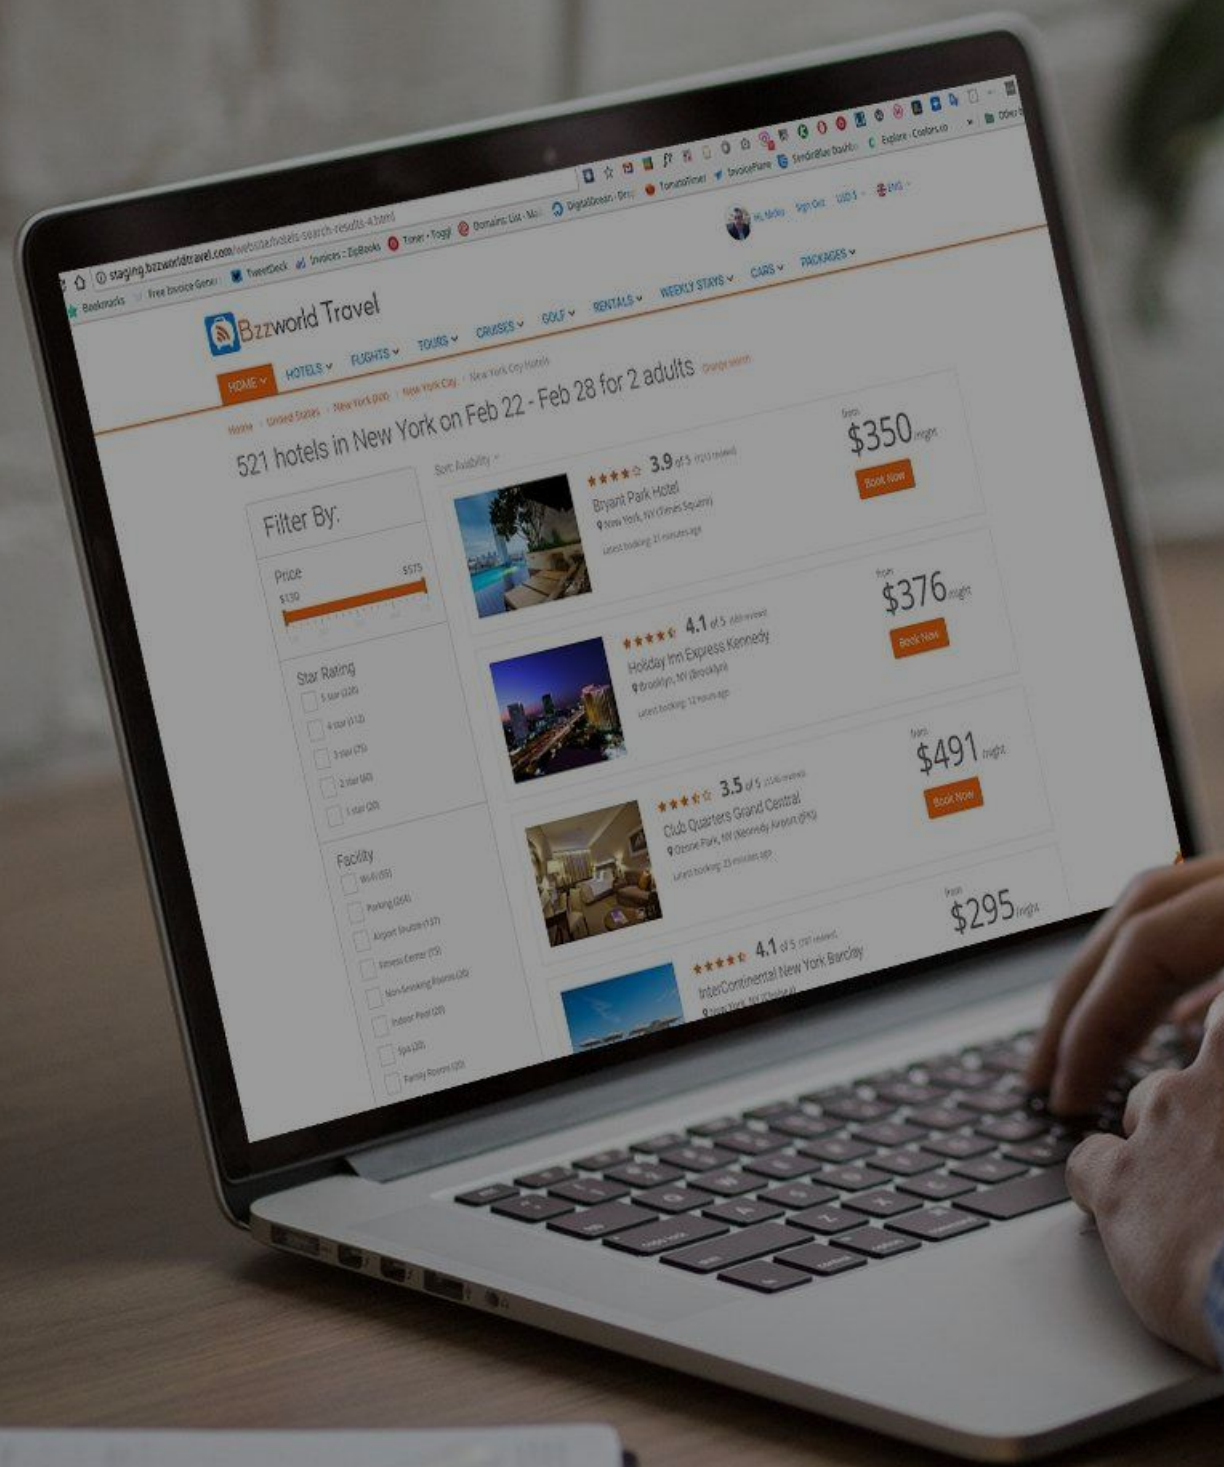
staging.bzzworldtravel.com/website/hotels-search-results-4.html

Bookmarks Free Invoice Gener TweetDeck Invoices : ZipBooks Toner - Toggl Domains: List - Mai DigitalOcean - Dro TomatoTimer InvoicePlane SendinBlue Dashb Explore - Coolors.co Other

Hi, Mickey Sign Out USD $ ENG

Bzzworld Travel

HOME HOTELS FLIGHTS TOURS CRUISES GOLF RENTALS WEEKLY STAYS CARS PACKAGES

Home United States New York (NY) New York City New York City Hotels

521 hotels in New York on Feb 22 - Feb 28 for 2 adults Change search

Filter By:

Price $130 $575

Star Rating
5 star (228)
4 star (412)
3 star (75)
2 star (40)
1 star (20)

Facility
Wi-Fi (55)
Parking (264)
Airport Shuttle (137)
Fitness Center (75)
Non-Smoking Rooms (26)
Indoor Pool (20)
Spa (20)
Family Rooms (20)

Sort: Availability

3.9 of 5 (123 reviews)
Bryant Park Hotel
New York, NY (Times Square)
Latest booking: 31 minutes ago
from $350 /night
Book Now

4.1 of 5 (469 reviews)
Holiday Inn Express Kennedy
Brooklyn, NY (Brooklyn)
Latest booking: 12 hours ago
from $376 /night
Book Now

3.5 of 5 (114 reviews)
Club Quarters Grand Central
Ozone Park, NY (Kennedy Airport (JFK))
Latest booking: 25 minutes ago
from $491 /night
Book Now

4.1 of 5 (197 reviews)
InterContinental New York Barclay
New York, NY (Chelsea)
from $295 /night